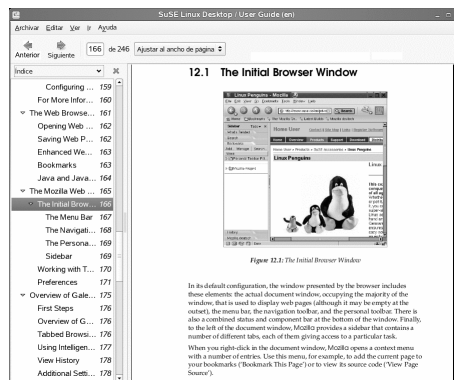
SuSE Linux Desktop / User Guide (en)

Archivar Editar Ver Ir Ayuda

Anterior Siguiente 166 de 246 Ajustar al ancho de página

Índice

Configuring ... 159
For More Infor... 160
The Web Browse... 161
Opening Web ... 162
Saving Web P... 162
Enhanced We... 163
Bookmarks 163
Java and Java... 164
The Mozilla Web ... 165
The Initial Brow... 166
The Menu Bar 167
The Navigati... 168
The Persona... 169
Sidebar 169
Working with T... 170
Preferences 171
Overview of Gale... 175
First Steps 176
Overview of G... 176
Tabbed Browsi... 176
Using Intelligen... 177
View History 178
Additional Setti... 178

12.1 The Initial Browser Window

Linux Penguins - Mozilla

Home User

Linux Penguins

Figure 12.1: The Initial Browser Window

In its default configuration, the window presented by the browser includes these elements: the actual document window, occupying the majority of the window, that is used to display web pages (although it may be empty at the outset), the menu bar, the navigation toolbar, and the personal toolbar. There is also a combined status and component bar at the bottom of the window. Finally, to the left of the document window, Mozilla provides a sidebar that contains a number of different tabs, each of them giving access to a particular task.

When you right-click in the document window, Mozilla opens a context menu with a number of entries. Use this menu, for example, to add the current page to your bookmarks ('Bookmark This Page') or to view its source code ('View Page Source').